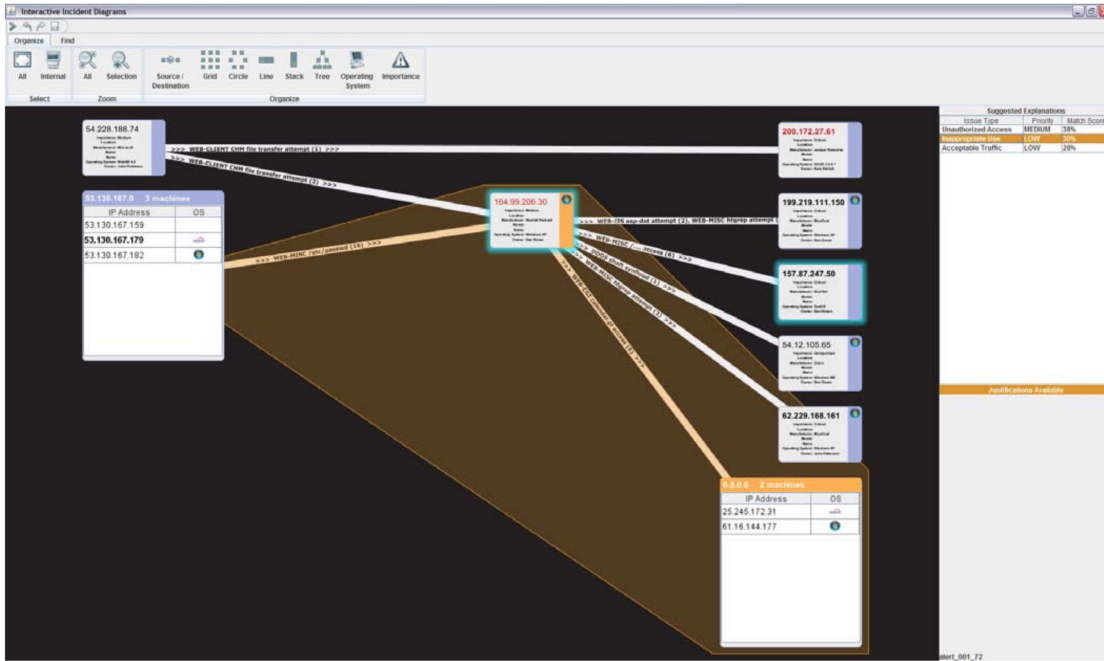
Interactive Incident Diagrams

Organize Find

All Internal
Select

All Selection
Zoom

Source / Destination Grid Circle Line Stack Tree Operating System Importance
Organize

54.228.188.74

>>> WEB-CLIENT CHM file transfer attempt (1) >>>

>>> WEB-CLIENT CHM file transfer attempt (2) >>>

53.130.167.0 3 machines

| IP Address | OS |
|---|---|
| 53.130.167.159 | |
| 53.130.167.179 | |
| 53.130.167.182 | |

>>> WEB-MISC /etc/passwd (14) >>>

164.99.206.30

>>> WEB-IIS asp-dot attempt (2), WEB-MISC htgrep attempt (

>>> WEB-MISC ... access (6) >>>

200.172.27.61

199.219.111.150

157.87.247.50

54.12.105.65

62.229.168.161

0.0.0.0 2 machines

| IP Address | OS |
|---|---|
| 25.245.172.31 | |
| 61.16.144.177 | |

Suggested Explanations

| Issue Type | Priority | Match Score |
|---|---|---|
| Unauthorized Access | MEDIUM | 38% |
| Inappropriate Use | LOW | 30% |
| Acceptable Traffic | LOW | 20% |

Justifications Available

alert_001_72